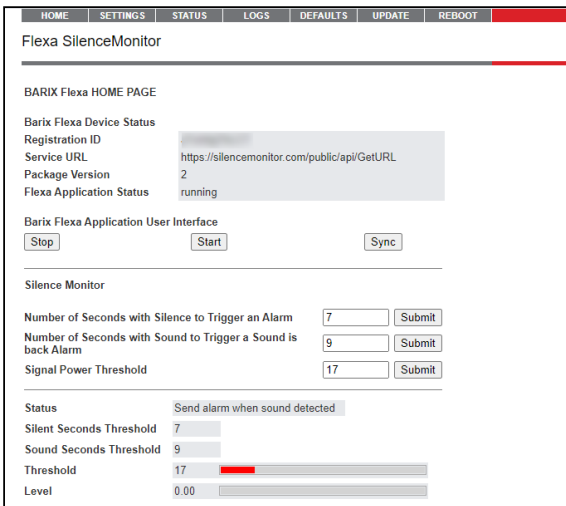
HOME | SETTINGS | STATUS | LOGS | DEFAULTS | UPDATE | REBOOT

Flexa SilenceMonitor

BARIX Flexa HOME PAGE

Barix Flexa Device Status

| | |
|---|---|
| Registration ID | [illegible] |
| Service URL | https://silencemonitor.com/public/api/GetURL |
| Package Version | 2 |
| Flexa Application Status | running |

Barix Flexa Application User Interface

Stop Start Sync

Silence Monitor

| | | |
|---|---|---|
| Number of Seconds with Silence to Trigger an Alarm | 7 | Submit |
| Number of Seconds with Sound to Trigger a Sound is back Alarm | 9 | Submit |
| Signal Power Threshold | 17 | Submit |

| | |
|---|---|
| Status | Send alarm when sound detected |
| Silent Seconds Threshold | 7 |
| Sound Seconds Threshold | 9 |
| Threshold | 17 |
| Level | 0.00 |